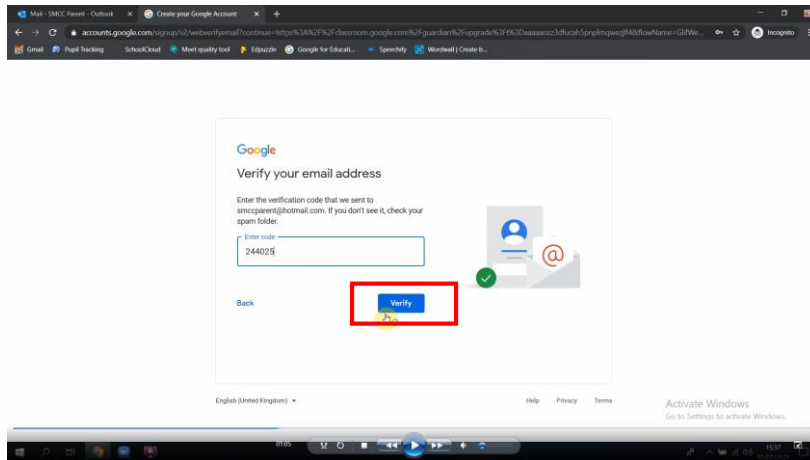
Mail - SMCC Parent - Outlook
Create your Google Account
accounts.google.com/signup/v2/webverifyemail?continue=https%3A%2F%2Fclassroom.google.com%2Fguardian%2Fupgrade%3Ft%3Daaaaaozz3dfucah5pnplmqwezjf4&flowName=GlifWe...
Incognito
Gmail
Pupil Tracking
SchoolCloud
Meet quality tool
Edpuzzle
Google for Educati...
Speechify
Wordwall | Create b...

Google
Verify your email address

Enter the verification code that we sent to smccparent@hotmail.com. If you don't see it, check your spam folder.

Enter code
244025

Back
Verify

English (United Kingdom)
Help
Privacy
Terms

Activate Windows
Go to Settings to activate Windows.

01:05
15:37